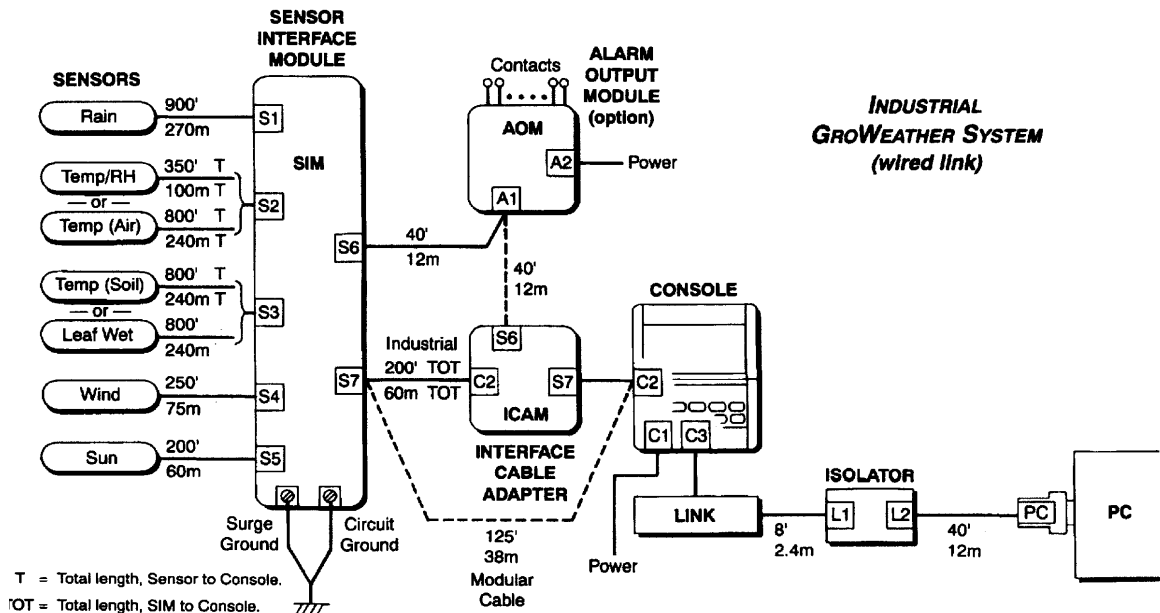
SENSOR INTERFACE MODULE

SENSORS

Rain 900' 270m S1

Temp/RH 350' T 100m T
— or —
Temp (Air) 800' T 240m T
S2

Temp (Soil) 800' T 240m T
— or —
Leaf Wet 800' 240m
S3

Wind 250' 75m S4

Sun 200' 60m S5

SIM

S6 40' 12m

S7

Surge Ground

Circuit Ground

Contacts

ALARM OUTPUT MODULE (option)

AOM

A2 Power

A1

40' 12m

INDUSTRIAL GROWEATHER SYSTEM (wired link)

CONSOLE

Industrial 200' TOT 60m TOT

S6

C2 S7

ICAM

C2

C1 C3

INTERFACE CABLE ADAPTER

125' 38m Modular Cable

LINK

Power

8' 2.4m

ISOLATOR

L1 L2

40' 12m

PC

PC

T = Total length, Sensor to Console.

TOT = Total length, SIM to Console.